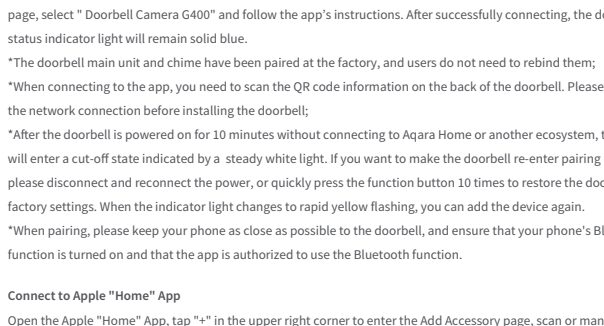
page, select " Doorbell Camera G400" and follow the app's instructions. After successfully connecting, the d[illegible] status indicator light will remain solid blue.

*The doorbell main unit and chime have been paired at the factory, and users do not need to rebind them;

*When connecting to the app, you need to scan the QR code information on the back of the doorbell. Please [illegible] the network connection before installing the doorbell;

*After the doorbell is powered on for 10 minutes without connecting to Aqara Home or another ecosystem, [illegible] will enter a cut-off state indicated by a steady white light. If you want to make the doorbell re-enter pairing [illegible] please disconnect and reconnect the power, or quickly press the function button 10 times to restore the do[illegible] factory settings. When the indicator light changes to rapid yellow flashing, you can add the device again.

*When pairing, please keep your phone as close as possible to the doorbell, and ensure that your phone's Bl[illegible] function is turned on and that the app is authorized to use the Bluetooth function.

Connect to Apple "Home" App

Open the Apple "Home" App, tap "+" in the upper right corner to enter the Add Accessory page, scan or man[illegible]